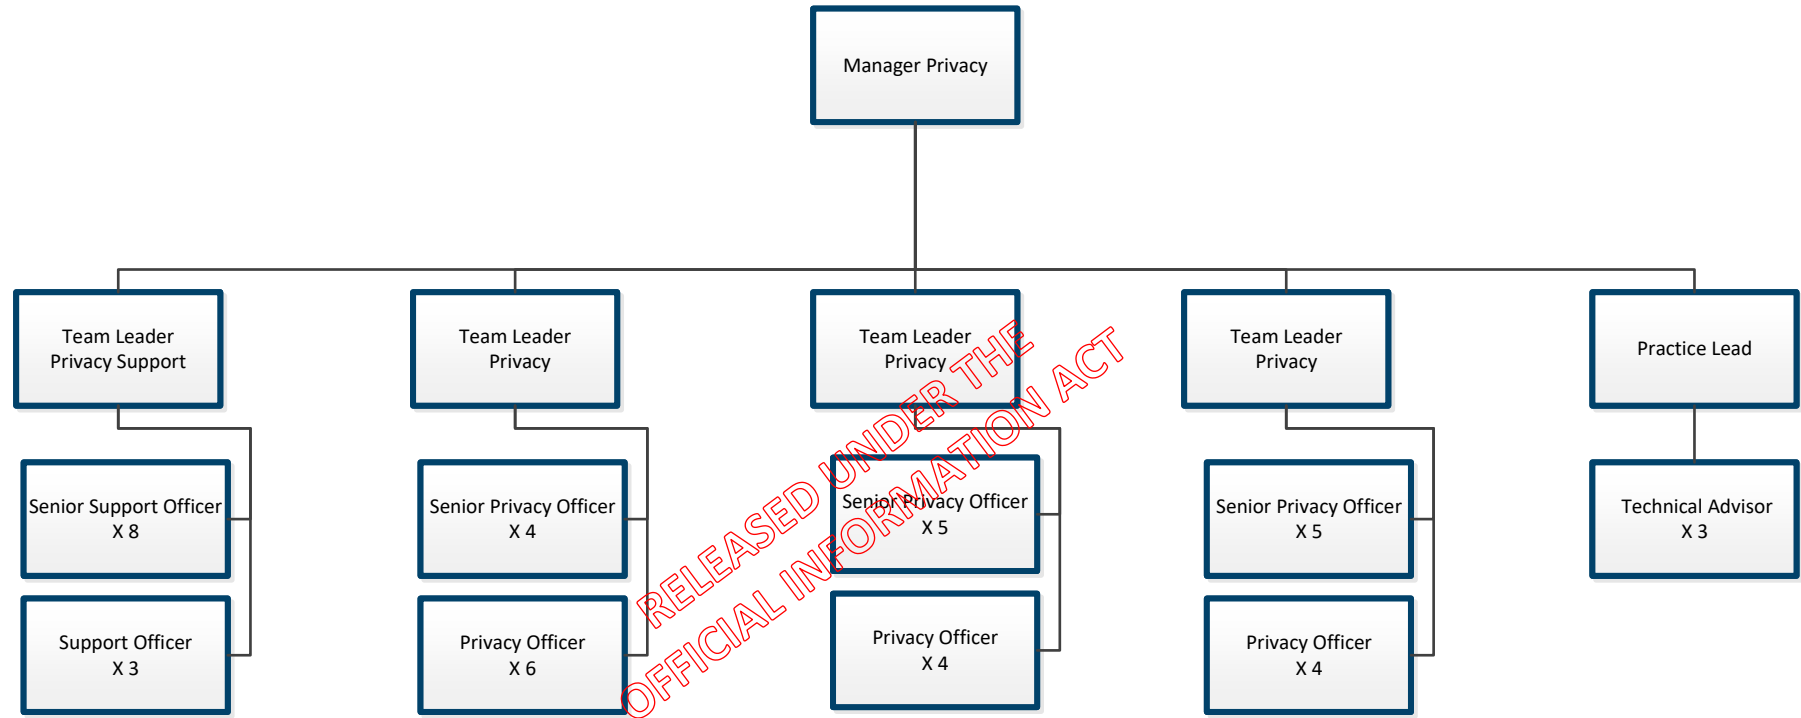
Manager Privacy

Team Leader
Privacy Support

Team Leader
Privacy

Team Leader
Privacy

Team Leader
Privacy

Practice Lead

Senior Support Officer
X 8

Support Officer
X 3

Senior Privacy Officer
X 4

Privacy Officer
X 6

Senior Privacy Officer
X 5

Privacy Officer
X 4

Senior Privacy Officer
X 5

Privacy Officer
X 4

Technical Advisor
X 3

RELEASED UNDER THE
OFFICIAL INFORMATION ACT